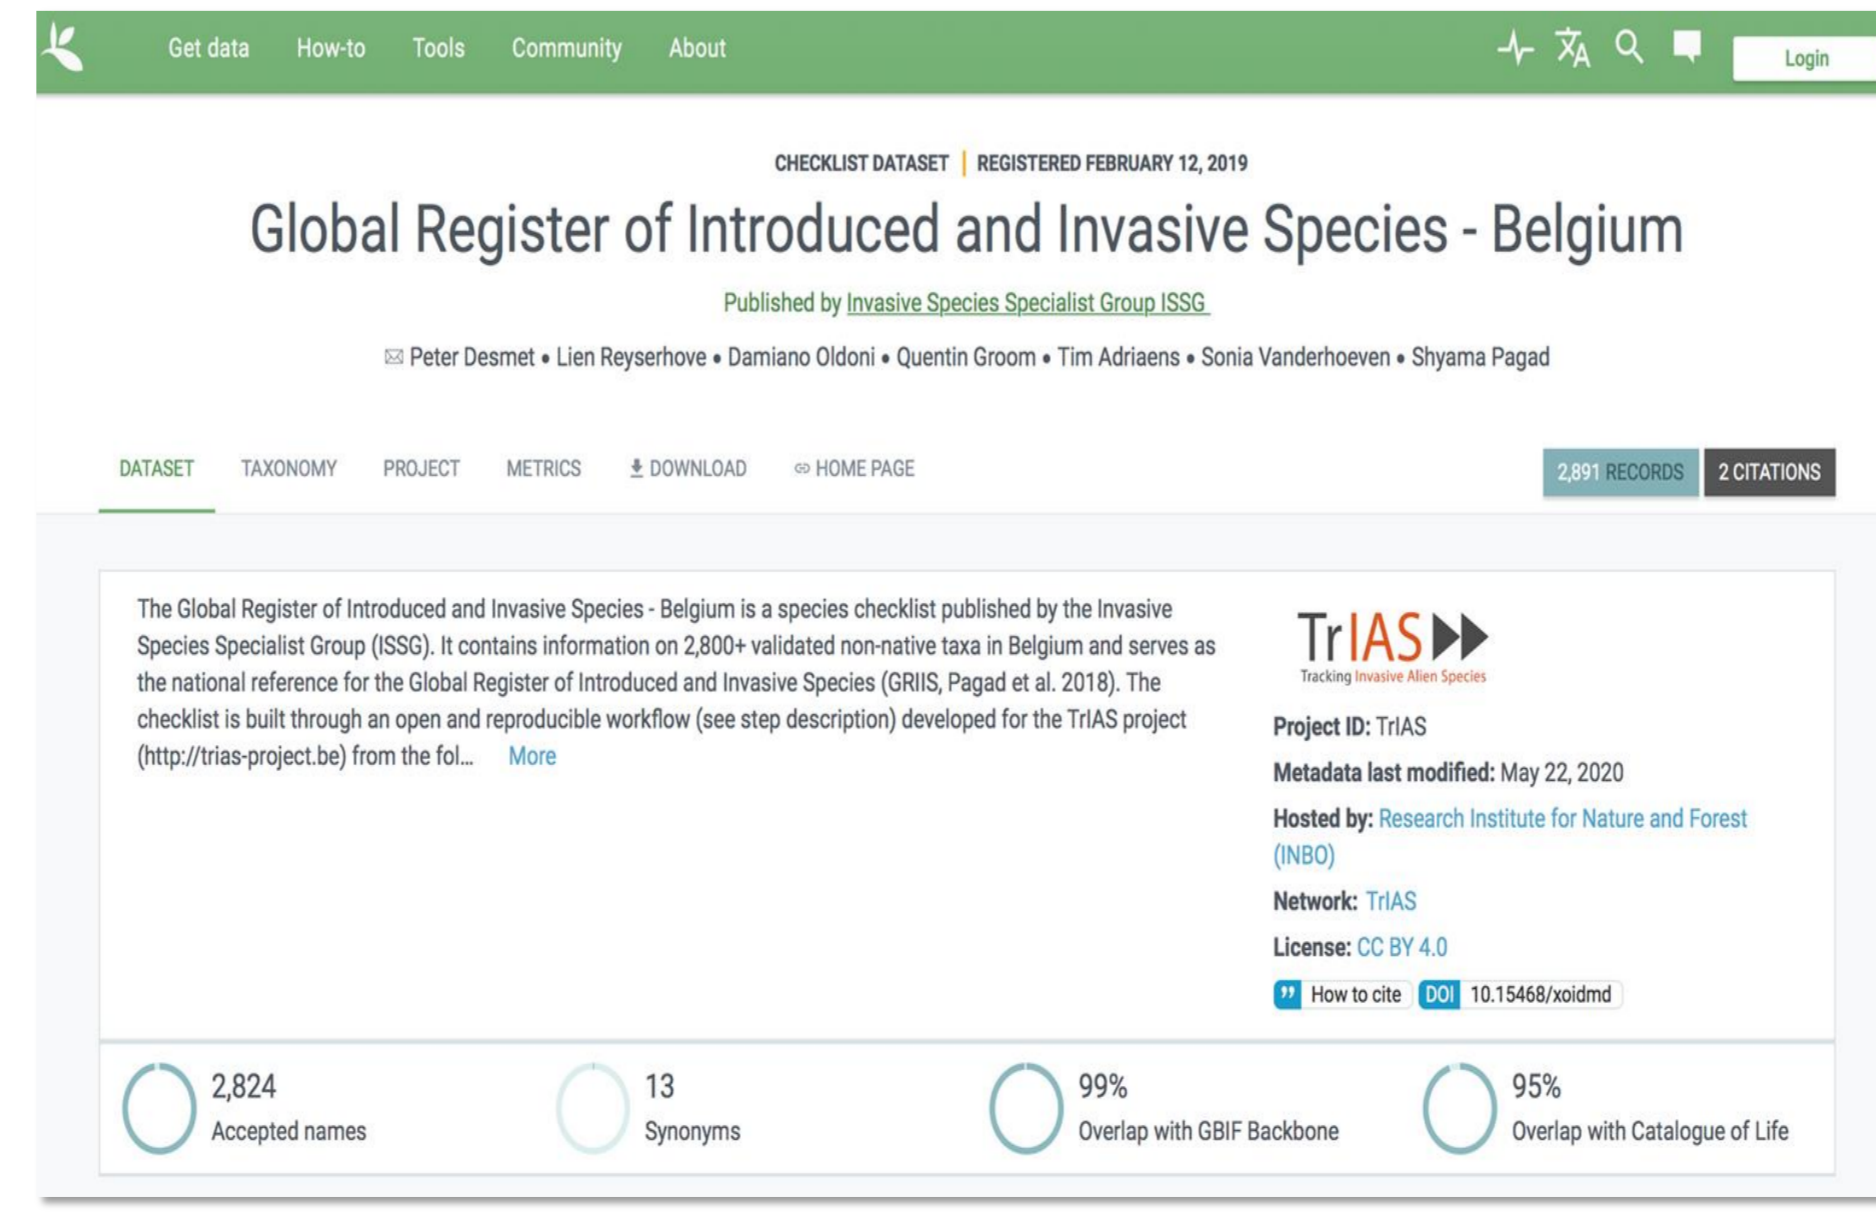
Get data How-to Tools Community About

Login

CHECKLIST DATASET | REGISTERED FEBRUARY 12, 2019

Global Register of Introduced and Invasive Species - Belgium

Published by Invasive Species Specialist Group ISSG

Peter Desmet • Lien Reyserhove • Damiano Oldoni • Quentin Groom • Tim Adriaens • Sonia Vanderhoeven • Shyama Pagad

DATASET TAXONOMY PROJECT METRICS DOWNLOAD HOME PAGE

2,891 RECORDS 2 CITATIONS

The Global Register of Introduced and Invasive Species - Belgium is a species checklist published by the Invasive Species Specialist Group (ISSG). It contains information on 2,800+ validated non-native taxa in Belgium and serves as the national reference for the Global Register of Introduced and Invasive Species (GRIIS, Pagad et al. 2018). The checklist is built through an open and reproducible workflow (see step description) developed for the TrIAS project (http://trias-project.be) from the fol... More

TrIAS
Tracking Invasive Alien Species

Project ID: TrIAS

Metadata last modified: May 22, 2020

Hosted by: Research Institute for Nature and Forest (INBO)

Network: TrIAS

License: CC BY 4.0

How to cite DOI 10.15468/xoidmd

2,824
Accepted names

13
Synonyms

99%
Overlap with GBIF Backbone

95%
Overlap with Catalogue of Life